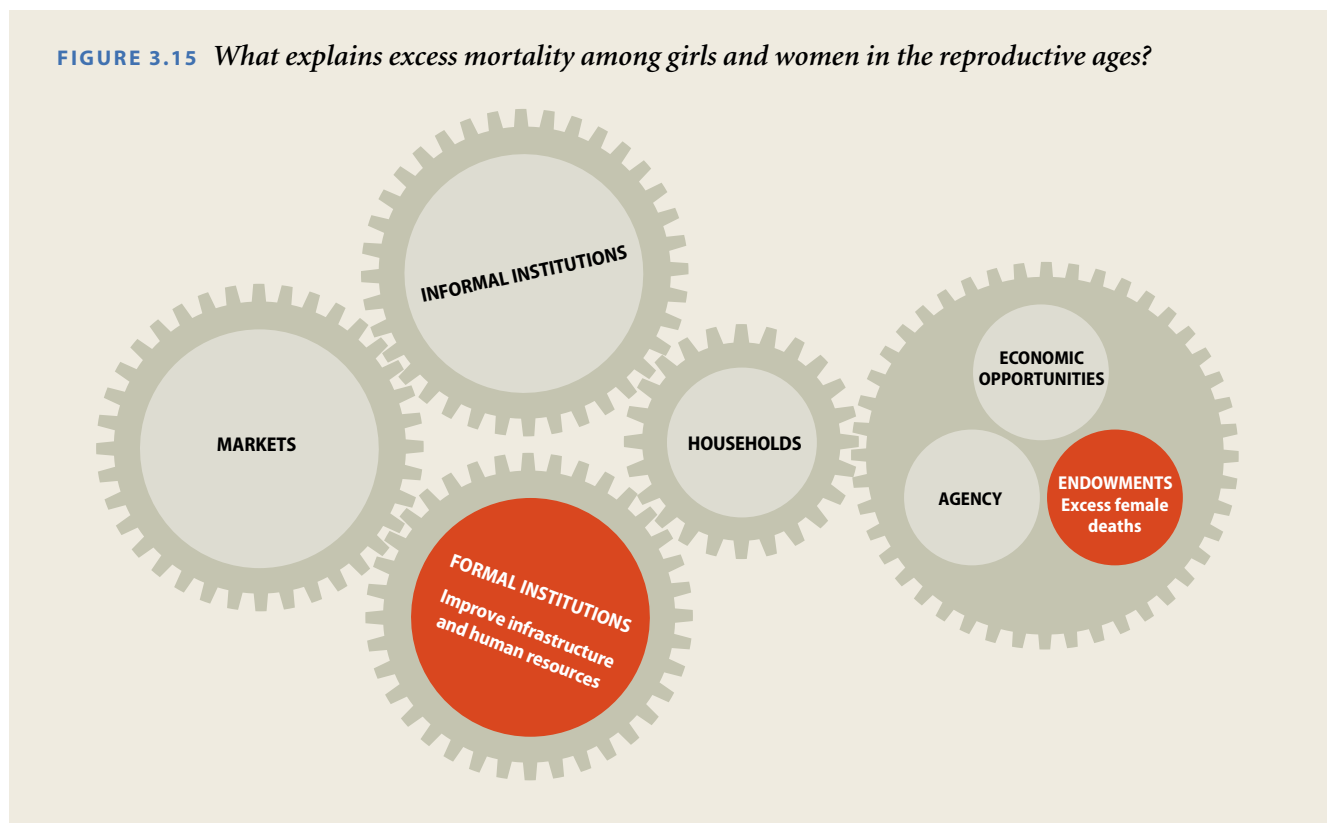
FIGURE 3.15 What explains excess mortality among girls and women in the reproductive ages?

INFORMAL INSTITUTIONS

MARKETS

HOUSEHOLDS

ECONOMIC OPPORTUNITIES

AGENCY

ENDOWMENTS
Excess female deaths

FORMAL INSTITUTIONS
Improve infrastructure and human resources